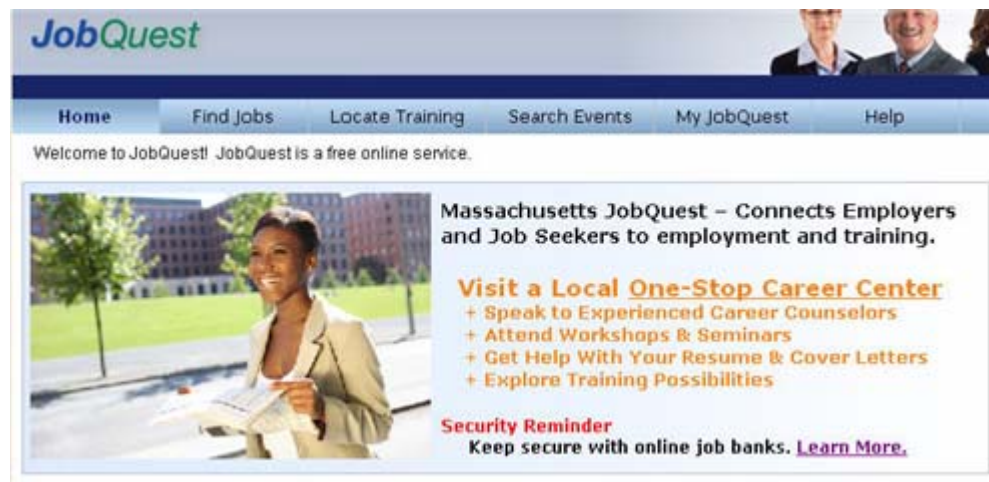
JobQuest

Home | Find Jobs | Locate Training | Search Events | My JobQuest | Help

Welcome to JobQuest! JobQuest is a free online service.

Massachusetts JobQuest – Connects Employers and Job Seekers to employment and training.

Visit a Local One-Stop Career Center
+ Speak to Experienced Career Counselors
+ Attend Workshops & Seminars
+ Get Help With Your Resume & Cover Letters
+ Explore Training Possibilities

Security Reminder
Keep secure with online job banks. Learn More.